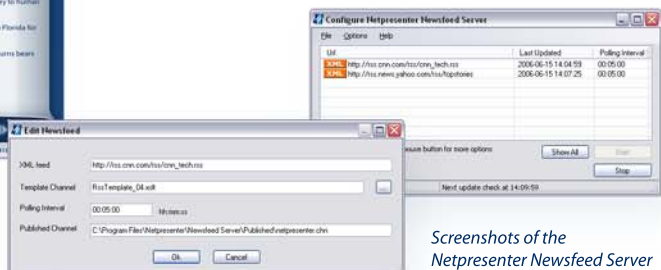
ry to human
Florida for
turns bears

Configure Netpresenter Newsfeed Server
File Options Help

| Url | Last Updated | Polling Interval |
|---|---|---|
| XML http://rss.cnn.com/rss/cnn_tech.rss | 2006-06-15 14:04:59 | 00:05:00 |
| XML http://rss.news.yahoo.com/rss/topstories | 2006-06-15 14:07:25 | 00:05:00 |

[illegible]ouse button for more options
Show All
Start
Stop
Next update check at 14:09:59

Edit Newsfeed
XML feed http://rss.cnn.com/rss/cnn_tech.rss
Template Channel RssTemplate_04.xslt
...
Polling Interval 00:05:00 hh:mm:ss
Published Channel C:\Program Files\Netpresenter\Newsfeed Server\Published\netpresenter.chn
Ok Cancel

Screenshots of the Netpresenter Newsfeed Server